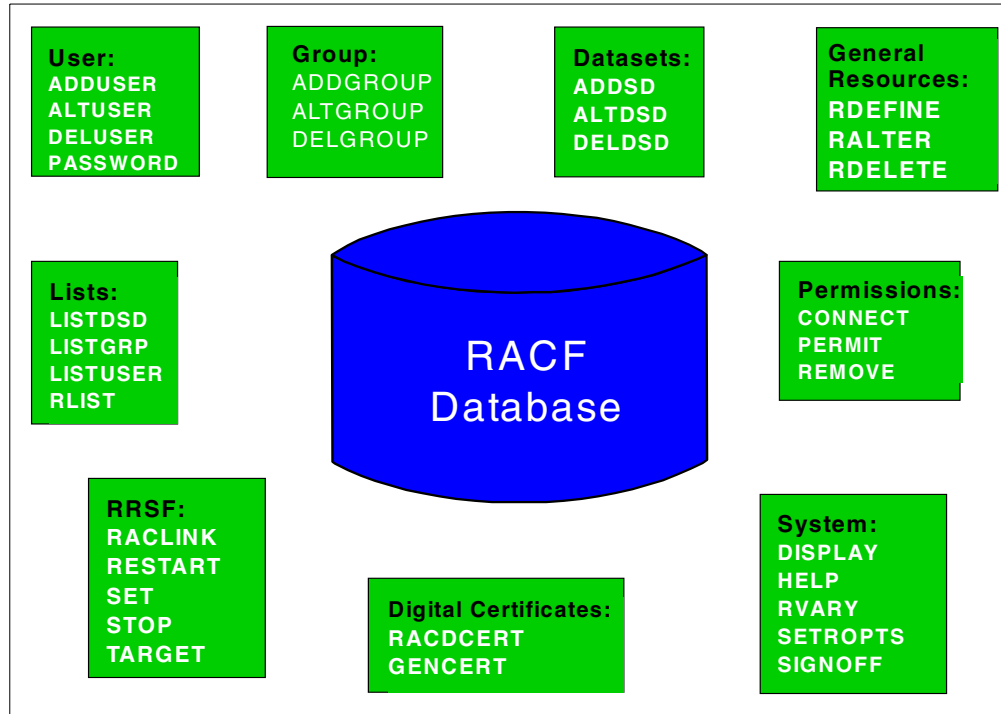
User:
ADDUSER
ALTUSER
DELUSER
PASSWORD

Group:
ADDGROUP
ALTGROUP
DELGROUP

Datasets:
ADDSD
ALTDSD
DELDSD

General Resources:
RDEFINE
RALTER
RDELETE

Lists:
LISTDSD
LISTGRP
LISTUSER
RLIST

RACF Database

Permissions:
CONNECT
PERMIT
REMOVE

RRSF:
RACLINK
RESTART
SET
STOP
TARGET

Digital Certificates:
RACDCERT
GENCERT

System:
DISPLAY
HELP
RVARY
SETROPTS
SIGNOFF